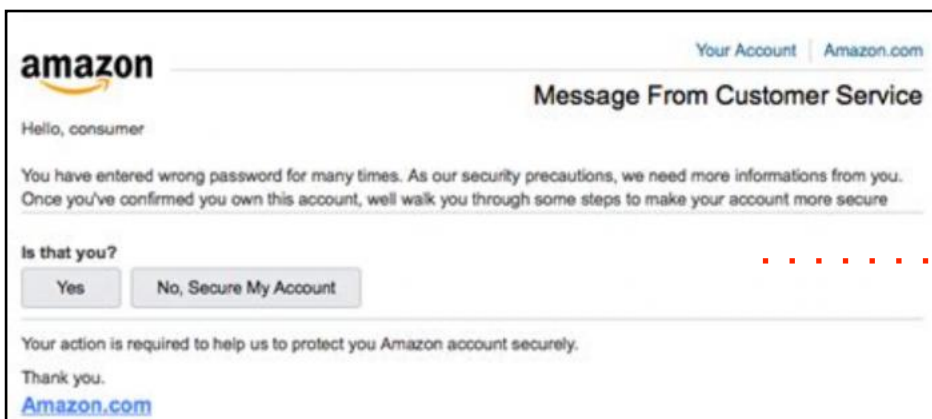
amazon

Your Account | Amazon.com

Message From Customer Service

Hello, consumer

You have entered wrong password for many times. As our security precautions, we need more informations from you. Once you've confirmed you own this account, well walk you through some steps to make your account more secure

Is that you?

Yes

No, Secure My Account

Your action is required to help us to protect you Amazon account securely.

Thank you.

Amazon.com